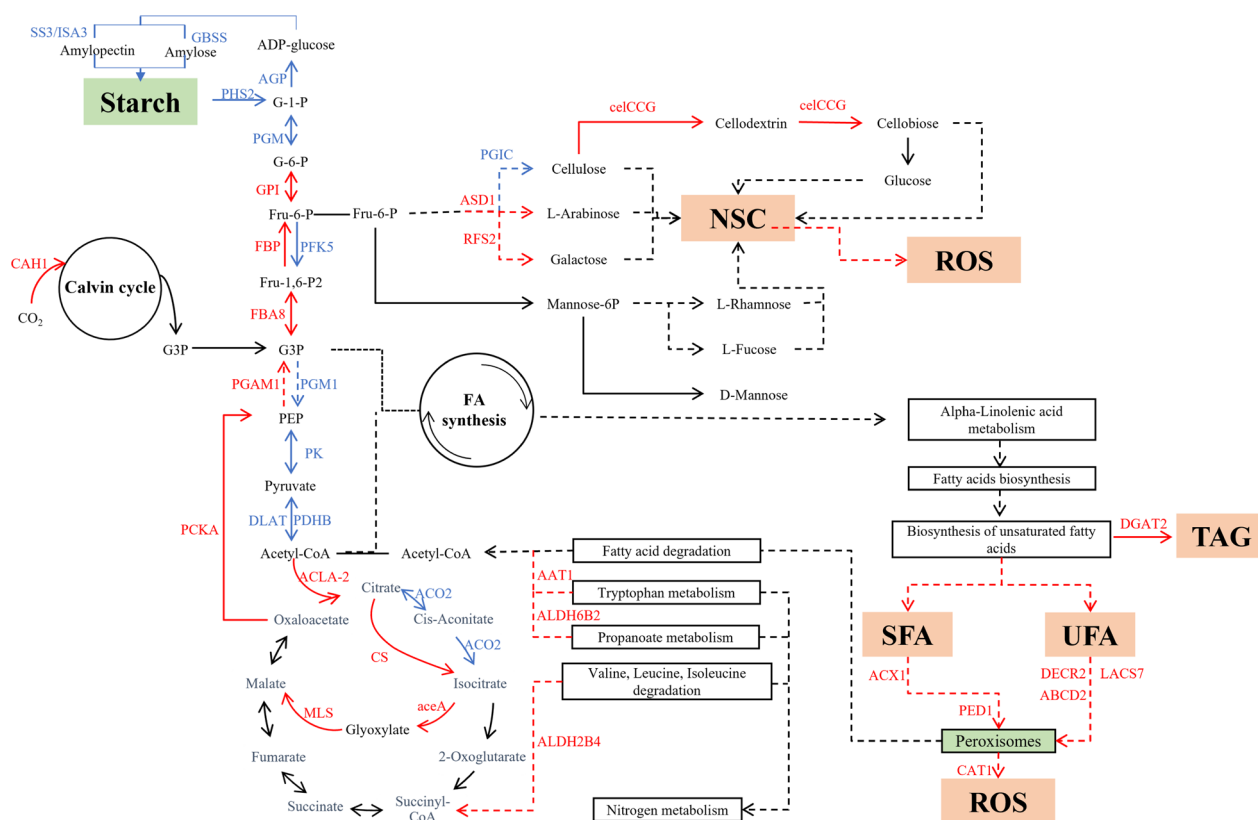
SS3/ISA3
GBSS
Amylopectin
Amylose
ADP-glucose
AGP
Starch
PHS2
G-1-P
PGM
G-6-P
GPI
Fru-6-P
Fru-6-P
FBP
PFK5
Fru-1,6-P2
CAH1
Calvin cycle
$CO_2$
FBA8
G3P
G3P
PGAM1
PGM1
PEP
PK
Pyruvate
DLAT
PDHB
PCKA
Acetyl-CoA
Acetyl-CoA
ACLA-2
Citrate
ACO2
Cis-Aconitate
ACO2
Oxaloacetate
CS
Malate
Isocitrate
MLS
aceA
Glyoxylate
Fumarate
2-Oxoglutarate
Succinate
Succinyl-CoA
celCCG
Cellodextrin
celCCG
Cellobiose
PGIC
Cellulose
Glucose
ASD1
L-Arabinose
NSC
RFS2
Galactose
ROS
Mannose-6P
L-Rhamnose
L-Fucose
D-Mannose
FA synthesis
Alpha-Linolenic acid metabolism
Fatty acids biosynthesis
Biosynthesis of unsaturated fatty acids
DGAT2
TAG
Fatty acid degradation
AAT1
Tryptophan metabolism
ALDH6B2
Propanoate metabolism
Valine, Leucine, Isoleucine degradation
ALDH2B4
Nitrogen metabolism
SFA
UFA
ACX1
DECR2
LACS7
ABCD2
PED1
Peroxisomes
CAT1
ROS